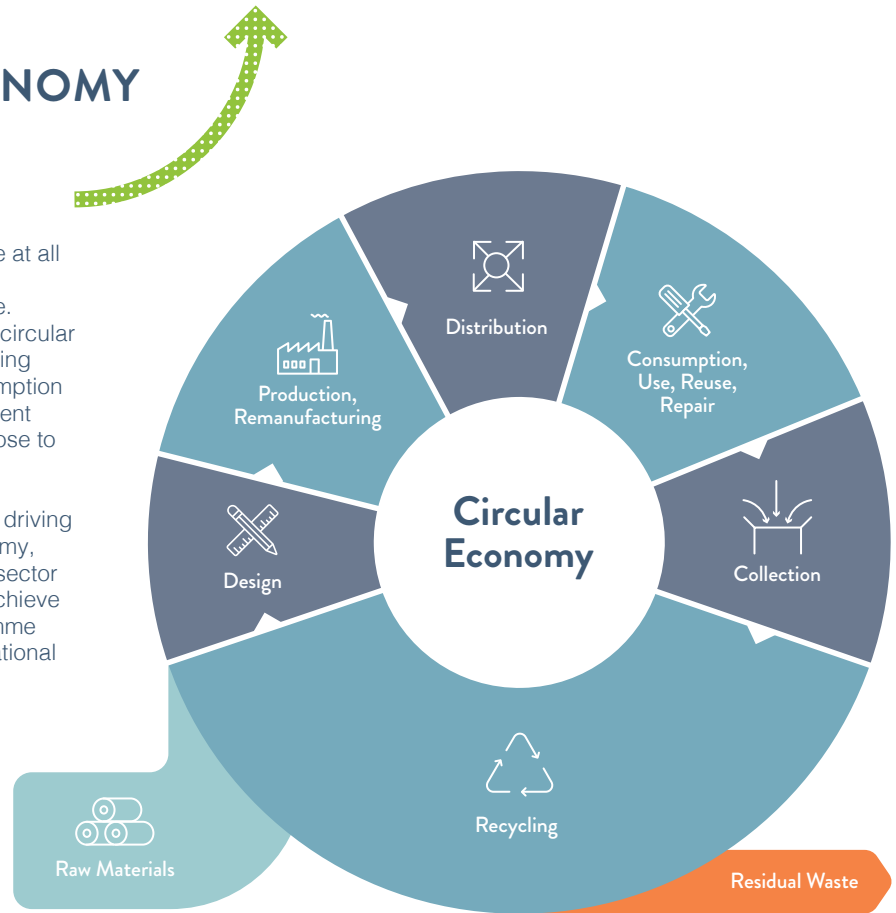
NOMY

e at all

e.
circular
ing
mption
ent
ose to

driving
my,
sector
chieve
nme
tional

Distribution

Consumption, Use, Reuse, Repair

Production, Remanufacturing

Circular Economy

Design

Collection

Recycling

Raw Materials

Residual Waste